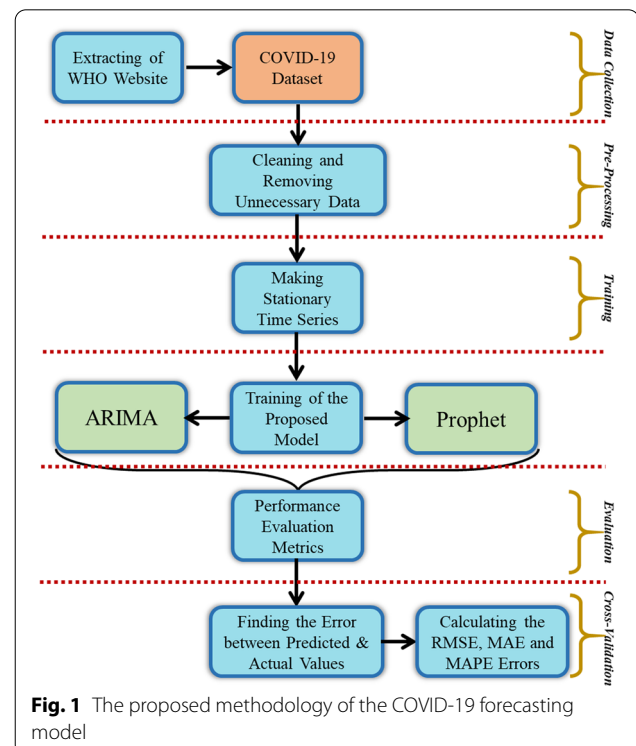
Extracting of WHO Website

COVID-19 Dataset

Data Collection

Cleaning and Removing Unnecessary Data

Pre-Processing

Making Stationary Time Series

Training

ARIMA

Training of the Proposed Model

Prophet

Performance Evaluation Metrics

Evaluation

Finding the Error between Predicted & Actual Values

Calculating the RMSE, MAE and MAPE Errors

Cross-Validation

**Fig. 1** The proposed methodology of the COVID-19 forecasting model